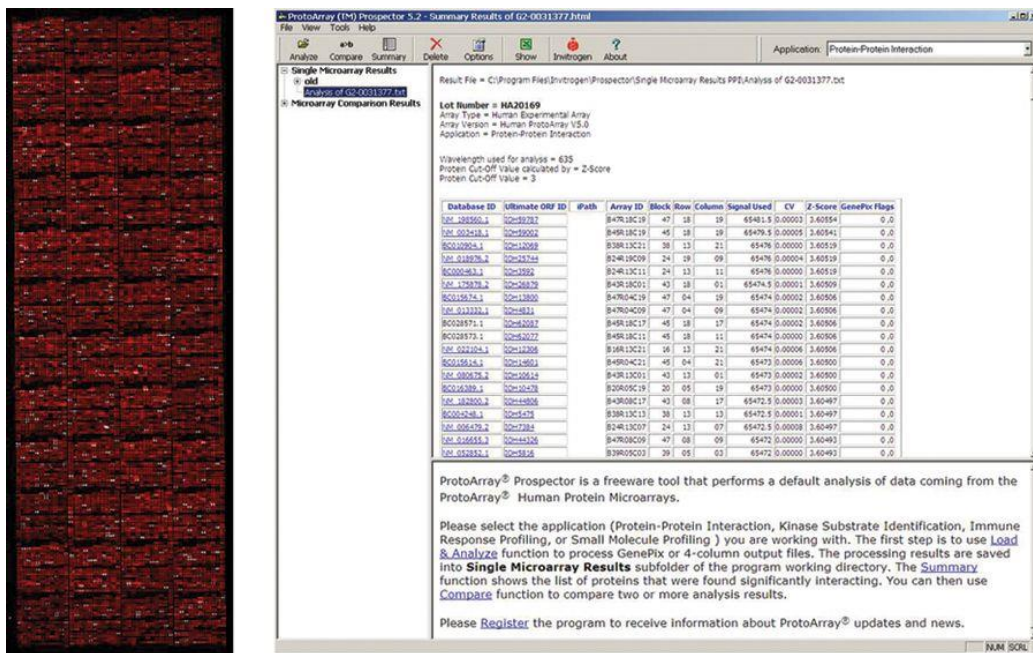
ProtoArray (TM) Prospector 5.2 - Summary Results of G2-0031377.html

File View Tools Help

Analyze Compare Summary Delete Options Show Invitrogen About

Application: Protein-Protein Interaction

Single Microarray Results
old
Analysis of G2-0031377.txt
Microarray Comparison Results

Result File = C:\Program Files\Invitrogen\Prospector\Single Microarray Results PPI\Analysis of G2-0031377.txt

Lot Number = HA20169
Array Type = Human Experimental Array
Array Version = Human ProtoArray V5.0
Application = Protein-Protein Interaction

Wavelength used for analysis = 635
Protein Cut-Off Value calculated by = Z-Score
Protein Cut-Off Value = 3

| Database ID | Ultimate ORF ID | iPath | Array ID | Block | Row | Column | Signal Used | CV | Z-Score | GenePix Flags |
|---|---|---|---|---|---|---|---|---|---|---|
| NM_198560.1 | IOH59787 | | B47R18C19 | 47 | 18 | 19 | 65481.5 | 0.00003 | 3.60554 | 0,0 |
| NM_003418.1 | IOH59002 | | B45R18C19 | 45 | 18 | 19 | 65479.5 | 0.00005 | 3.60541 | 0,0 |
| BC010904.1 | IOH12069 | | B38R13C21 | 38 | 13 | 21 | 65476 | 0.00000 | 3.60519 | 0,0 |
| NM_018976.2 | IOH25744 | | B24R19C09 | 24 | 19 | 09 | 65476 | 0.00004 | 3.60519 | 0,0 |
| BC000463.1 | IOH3592 | | B24R13C11 | 24 | 13 | 11 | 65476 | 0.00000 | 3.60519 | 0,0 |
| NM_175878.2 | IOH26879 | | B43R18C01 | 43 | 18 | 01 | 65474.5 | 0.00001 | 3.60509 | 0,0 |
| BC015674.1 | IOH13800 | | B47R04C19 | 47 | 04 | 19 | 65474 | 0.00002 | 3.60506 | 0,0 |
| NM_013332.1 | IOH4831 | | B47R04C09 | 47 | 04 | 09 | 65474 | 0.00002 | 3.60506 | 0,0 |
| BC028571.1 | IOH62087 | | B45R18C17 | 45 | 18 | 17 | 65474 | 0.00002 | 3.60506 | 0,0 |
| BC028573.1 | IOH62077 | | B45R18C11 | 45 | 18 | 11 | 65474 | 0.00000 | 3.60506 | 0,0 |
| NM_022104.1 | IOH12306 | | B16R13C21 | 16 | 13 | 21 | 65474 | 0.00006 | 3.60506 | 0,0 |
| BC015614.1 | IOH14601 | | B45R04C21 | 45 | 04 | 21 | 65473 | 0.00006 | 3.60500 | 0,0 |
| NM_080675.2 | IOH10614 | | B43R13C01 | 43 | 13 | 01 | 65473 | 0.00002 | 3.60500 | 0,0 |
| BC016389.1 | IOH10478 | | B20R05C19 | 20 | 05 | 19 | 65473 | 0.00000 | 3.60500 | 0,0 |
| NM_182800.2 | IOH44806 | | B43R08C17 | 43 | 08 | 17 | 65472.5 | 0.00003 | 3.60497 | 0,0 |
| BC004248.1 | IOH5475 | | B38R13C13 | 38 | 13 | 13 | 65472.5 | 0.00001 | 3.60497 | 0,0 |
| NM_006479.2 | IOH7384 | | B24R13C07 | 24 | 13 | 07 | 65472.5 | 0.00008 | 3.60497 | 0,0 |
| NM_016655.3 | IOH44326 | | B47R08C09 | 47 | 08 | 09 | 65472 | 0.00000 | 3.60493 | 0,0 |
| NM_052852.1 | IOH5816 | | B39R05C03 | 39 | 05 | 03 | 65472 | 0.00000 | 3.60493 | 0,0 |

ProtoArray® Prospector is a freeware tool that performs a default analysis of data coming from the ProtoArray® Human Protein Microarrays.

Please select the application (Protein-Protein Interaction, Kinase Substrate Identification, Immune Response Profiling, or Small Molecule Profiling ) you are working with. The first step is to use Load & Analyze function to process GenePix or 4-column output files. The processing results are saved into Single Microarray Results subfolder of the program working directory. The Summary function shows the list of proteins that were found significantly interacting. You can then use Compare function to compare two or more analysis results.

Please Register the program to receive information about ProtoArray® updates and news.

NUM SCRL